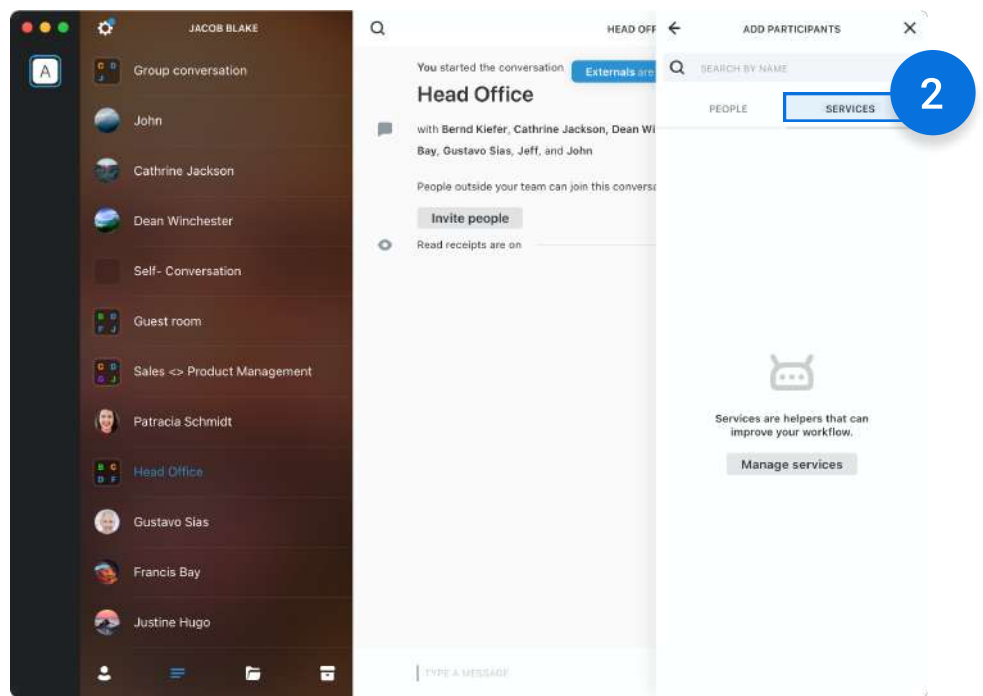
A

JACOB BLAKE

C D J Group conversation

John

Cathrine Jackson

Dean Winchester

Self- Conversation

B D F J Guest room

C D G J Sales <> Product Management

Patracia Schmidt

B C D F Head Office

Gustavo Sias

Francis Bay

Justine Hugo

HEAD OFF

You started the conversation Externals are

Head Office

with Bernd Kiefer, Cathrine Jackson, Dean Wi Bay, Gustavo Sias, Jeff, and John

People outside your team can join this conversa

Invite people

Read receipts are on

TYPE A MESSAGE

ADD PARTICIPANTS

SEARCH BY NAME

2

PEOPLE

SERVICES

Services are helpers that can improve your workflow.

Manage services